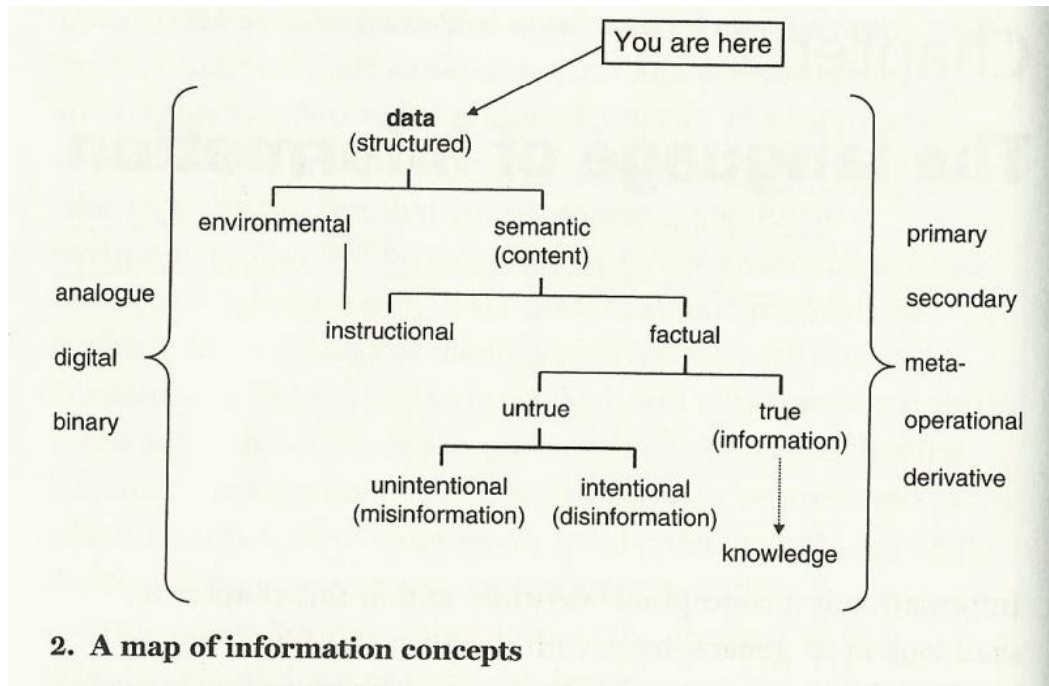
You are here

data
(structured)

environmental

semantic
(content)

analogue

digital

binary

instructional

factual

untrue

true
(information)

unintentional
(misinformation)

intentional
(disinformation)

knowledge

primary

secondary

meta-

operational

derivative

2. A map of information concepts